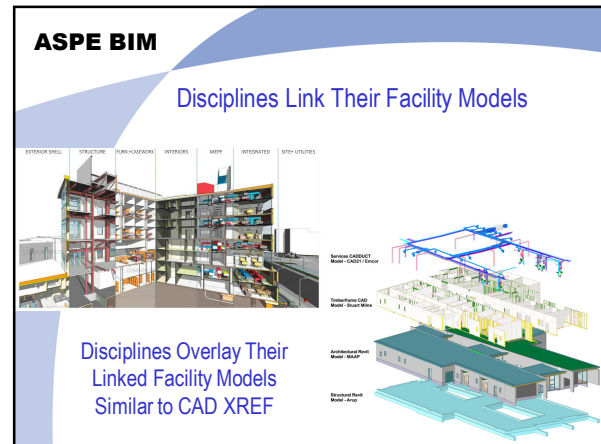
ASPE BIM

Disciplines Link Their Facility Models

EXTERIOR SHELL | STRUCTURE | FURN +CASEWORK | INTERIORS | MEP | INTEGRATED | SITE+ UTILITIES

Services CADDUCT Model - CAD21 / Emcor

Timberframe CAD Model - Stuart Milne

Architectural Revit Model - MAAP

Structural Revit Model - Arup

Disciplines Overlay Their Linked Facility Models Similar to CAD XREF